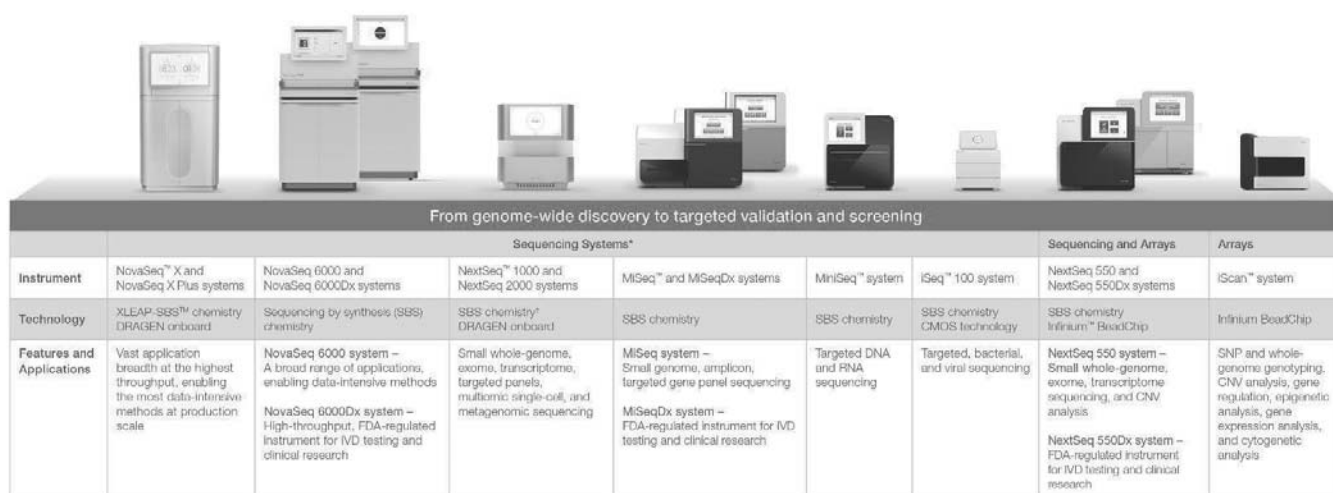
From genome-wide discovery to targeted validation and screening

| | Sequencing Systems* | | | | | | Sequencing and Arrays | Arrays |
|---|---|---|---|---|---|---|---|---|
| Instrument | NovaSeq™ X and NovaSeq X Plus systems | NovaSeq 6000 and NovaSeq 6000Dx systems | NextSeq™ 1000 and NextSeq 2000 systems | MiSeq™ and MiSeqDx systems | MiniSeq™ system | iSeq™ 100 system | NextSeq 550 and NextSeq 550Dx systems | iScan™ system |
| Technology | XLEAP-SBS™ chemistry DRAGEN onboard | Sequencing by synthesis (SBS) chemistry | SBS chemistry† DRAGEN onboard | SBS chemistry | SBS chemistry | SBS chemistry CMOS technology | SBS chemistry Infinium™ BeadChip | Infinium BeadChip |
| Features and Applications | Vast application breadth at the highest throughput, enabling the most data-intensive methods at production scale | NovaSeq 6000 system – A broad range of applications, enabling data-intensive methods<br><br>NovaSeq 6000Dx system – High-throughput, FDA-regulated instrument for IVD testing and clinical research | Small whole-genome, exome, transcriptome, targeted panels, multiomic single-cell, and metagenomic sequencing | MiSeq system – Small genome, amplicon, targeted gene panel sequencing<br><br>MiSeqDx system – FDA-regulated instrument for IVD testing and clinical research | Targeted DNA and RNA sequencing | Targeted, bacterial, and viral sequencing | NextSeq 550 system – Small whole-genome, exome, transcriptome sequencing, and CNV analysis<br><br>NextSeq 550Dx system – FDA-regulated instrument for IVD testing and clinical research | SNP and whole-genome genotyping, CNV analysis, gene regulation, epigenetic analysis, gene expression analysis, and cytogenetic analysis |